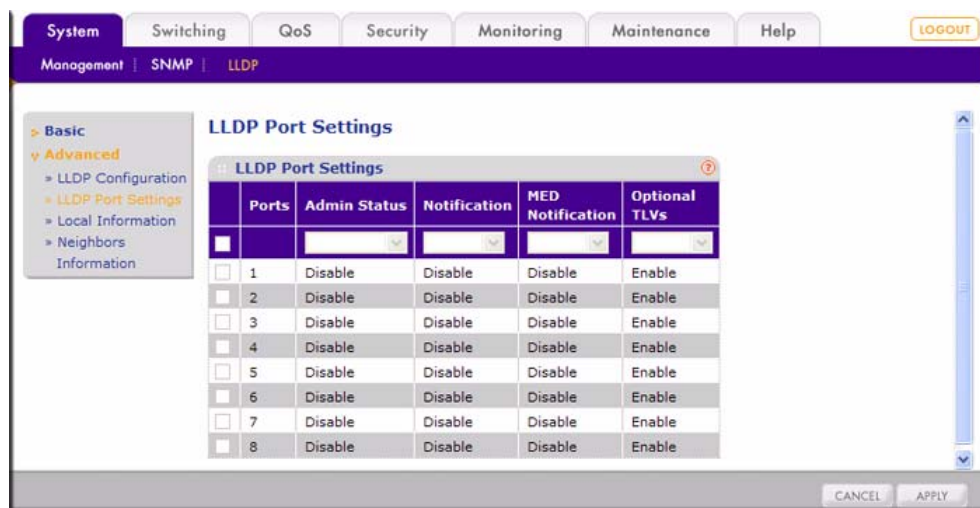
System | Switching | QoS | Security | Monitoring | Maintenance | Help | LOGOUT

Management | SNMP | LLDP

> Basic
v Advanced
» LLDP Configuration
» LLDP Port Settings
» Local Information
» Neighbors Information

LLDP Port Settings

LLDP Port Settings

| | Ports | Admin Status | Notification | MED Notification | Optional TLVs |
|---|---|---|---|---|---|
| | | | | | |
| | 1 | Disable | Disable | Disable | Enable |
| | 2 | Disable | Disable | Disable | Enable |
| | 3 | Disable | Disable | Disable | Enable |
| | 4 | Disable | Disable | Disable | Enable |
| | 5 | Disable | Disable | Disable | Enable |
| | 6 | Disable | Disable | Disable | Enable |
| | 7 | Disable | Disable | Disable | Enable |
| | 8 | Disable | Disable | Disable | Enable |

CANCEL APPLY